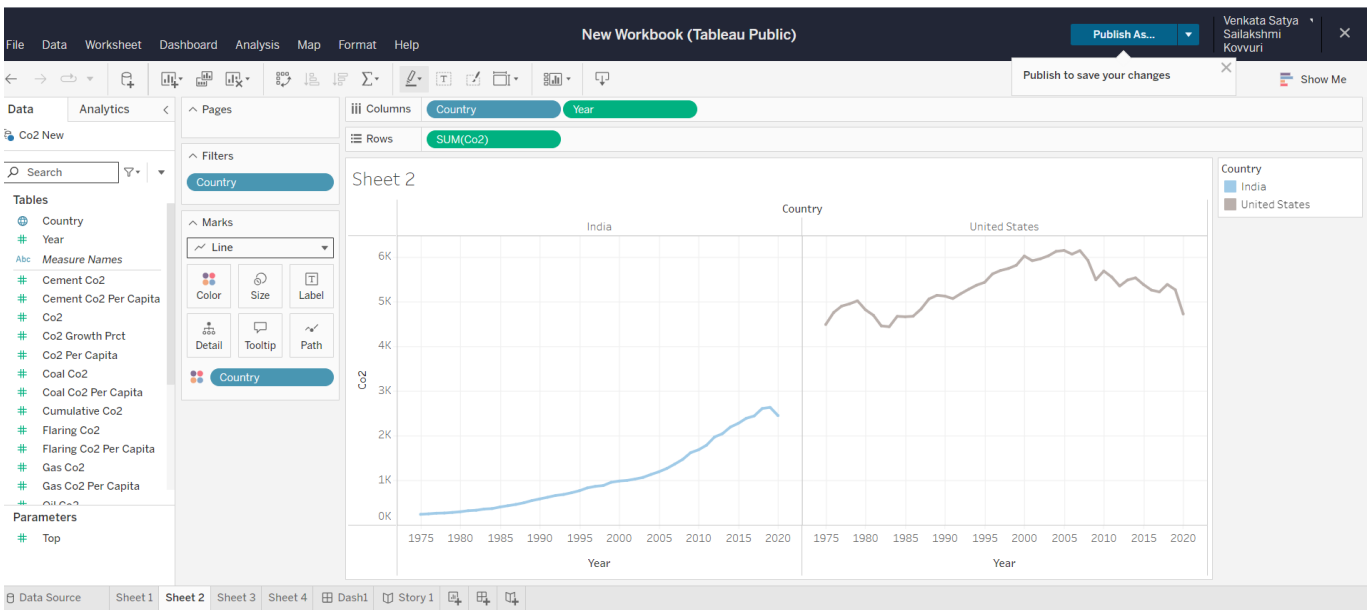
File Data Worksheet Dashboard Analysis Map Format Help

New Workbook (Tableau Public)

Publish As...

Venkata Satya Sailakshmi Kovvuri

Publish to save your changes

Show Me

Data Analytics

Co2 New

Search

Tables

Country
Year
Measure Names
Cement Co2
Cement Co2 Per Capita
Co2
Co2 Growth Prct
Co2 Per Capita
Coal Co2
Coal Co2 Per Capita
Cumulative Co2
Flaring Co2
Flaring Co2 Per Capita
Gas Co2
Gas Co2 Per Capita
Oil Co2

Parameters

Top

Pages

Filters

Country

Marks

Line

Color Size Label
Detail Tooltip Path

Country

Columns Country Year

Rows SUM(Co2)

Sheet 2

Country

India United States

Co2

6K
5K
4K
3K
2K
1K
0K

1975 1980 1985 1990 1995 2000 2005 2010 2015 2020
Year

1975 1980 1985 1990 1995 2000 2005 2010 2015 2020
Year

Country
India
United States

Data Source Sheet 1 Sheet 2 Sheet 3 Sheet 4 Dash1 Story 1